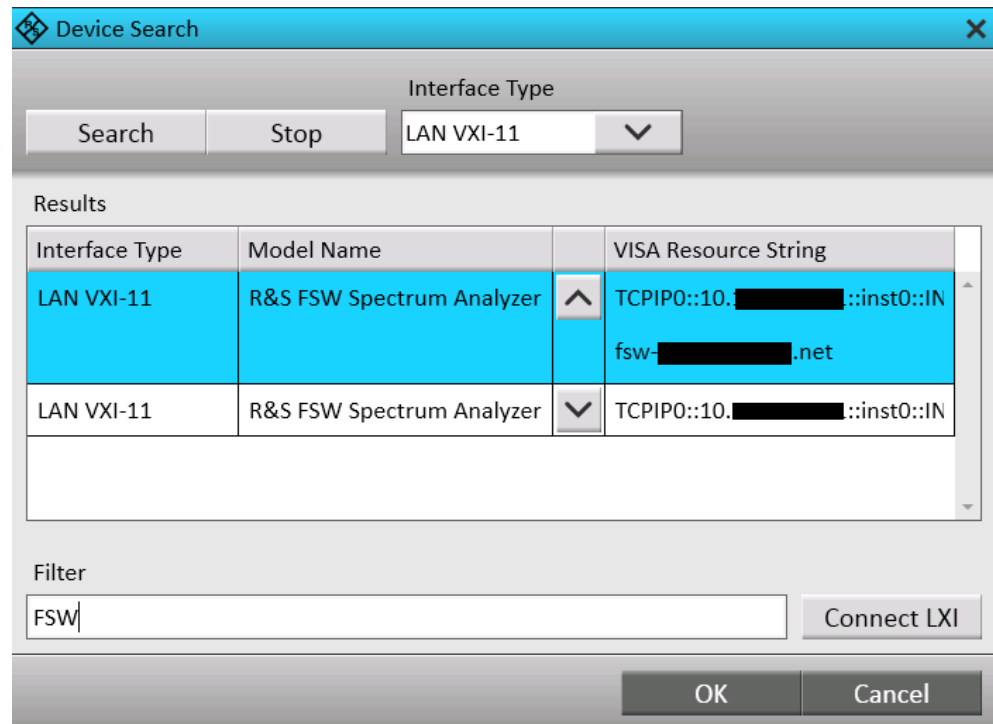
Device Search

Interface Type

Search | Stop | LAN VXI-11

Results

| Interface Type | Model Name | | VISA Resource String |
|---|---|---|---|
| LAN VXI-11 | R&S FSW Spectrum Analyzer | | TCPIP0::10.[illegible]::inst0::IN fsw-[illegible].net |
| LAN VXI-11 | R&S FSW Spectrum Analyzer | | TCPIP0::10.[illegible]::inst0::IN |

Filter

FSW

Connect LXI

OK | Cancel